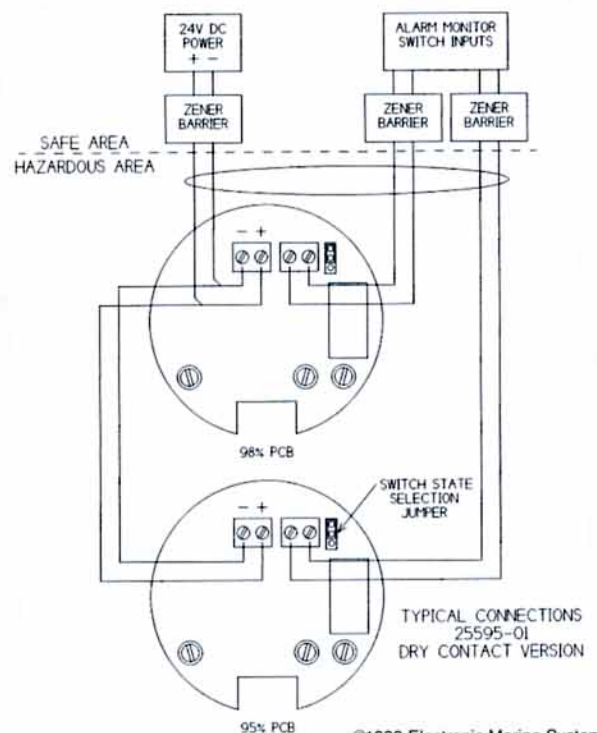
24V DC POWER
+ −

ALARM MONITOR SWITCH INPUTS

ZENER BARRIER

ZENER BARRIER

ZENER BARRIER

SAFE AREA
HAZARDOUS AREA

− +

98% PCB

SWITCH STATE SELECTION JUMPER

− +

TYPICAL CONNECTIONS
25595-01
DRY CONTACT VERSION

95% PCB

©1999 Electronic Marine Systen